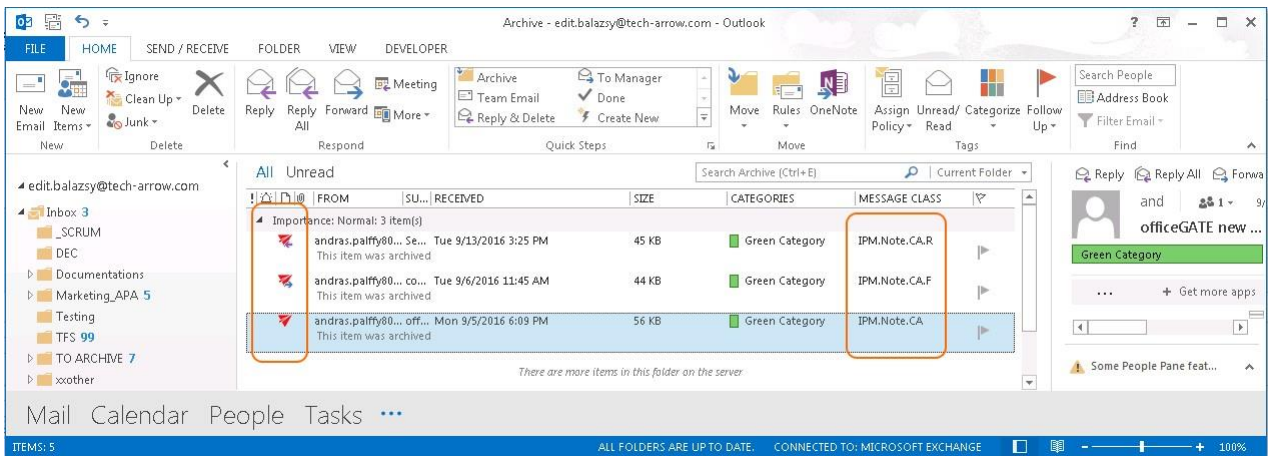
Archive - edit.balazsy@tech-arrow.com - Outlook

? – □ ×

FILE HOME SEND / RECEIVE FOLDER VIEW DEVELOPER

New Email New Items Ignore Clean Up Junk Delete New Delete

Reply Reply All Forward Meeting More Respond

Archive Team Email Reply & Delete To Manager Done Create New Quick Steps

Move Rules OneNote Move

Assign Policy Unread/ Read Categorize Follow Up Tags

Search People Address Book Filter Email Find

edit.balazsy@tech-arrow.com

Inbox 3
_SCRUM
DEC
Documentations
Marketing_APA 5
Testing
TFS 99
TO ARCHIVE 7
xxother

All Unread

Search Archive (Ctrl+E) Current Folder

| ! | FROM | SU... | RECEIVED | SIZE | CATEGORIES | MESSAGE CLASS |
|---|---|---|---|---|---|---|
| Importance: Normal: 3 item(s) | | | | | | |
| | andras.palffy80... | Se... | Tue 9/13/2016 3:25 PM | 45 KB | Green Category | IPM.Note.CA.R |
| | This item was archived | | | | | |
| | andras.palffy80... | co... | Tue 9/6/2016 11:45 AM | 44 KB | Green Category | IPM.Note.CA.F |
| | This item was archived | | | | | |
| | andras.palffy80... | off... | Mon 9/5/2016 6:09 PM | 56 KB | Green Category | IPM.Note.CA |
| | This item was archived | | | | | |

There are more items in this folder on the server

Reply Reply All Forwa

and 1 9/

officeGATE new ...

Green Category

... + Get more apps

Some People Pane feat...

Mail Calendar People Tasks ···

ITEMS: 5 ALL FOLDERS ARE UP TO DATE. CONNECTED TO: MICROSOFT EXCHANGE 100%